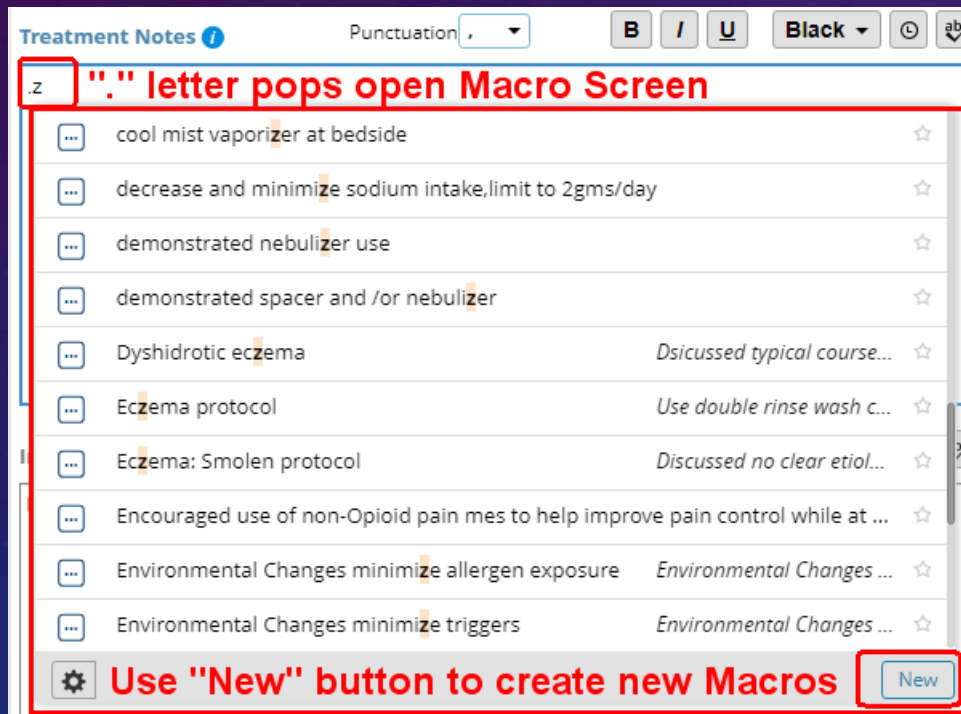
Treatment Notes

Punctuation ,

B I U Black

.z

"." letter pops open Macro Screen

cool mist vaporizer at bedside

decrease and minimize sodium intake,limit to 2gms/day

demonstrated nebulizer use

demonstrated spacer and /or nebulizer

Dyshidrotic eczema Dsicussed typical course...

Eczema protocol Use double rinse wash c...

Eczema: Smolen protocol Discussed no clear etiol...

Encouraged use of non-Opioid pain mes to help improve pain control while at ...

Environmental Changes minimize allergen exposure Environmental Changes ...

Environmental Changes minimize triggers Environmental Changes ...

Use "New" button to create new Macros

New